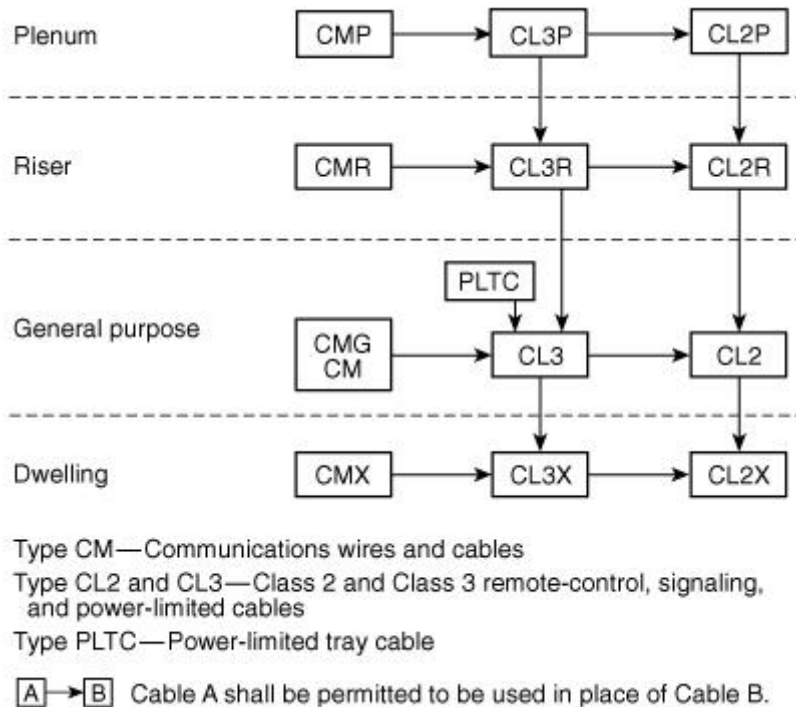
Plenum

CMP

CL3P

CL2P

Riser

CMR

CL3R

CL2R

PLTC

General purpose

CMG
CM

CL3

CL2

Dwelling

CMX

CL3X

CL2X

Type CM — Communications wires and cables

Type CL2 and CL3 — Class 2 and Class 3 remote-control, signaling, and power-limited cables

Type PLTC — Power-limited tray cable

A → B Cable A shall be permitted to be used in place of Cable B.